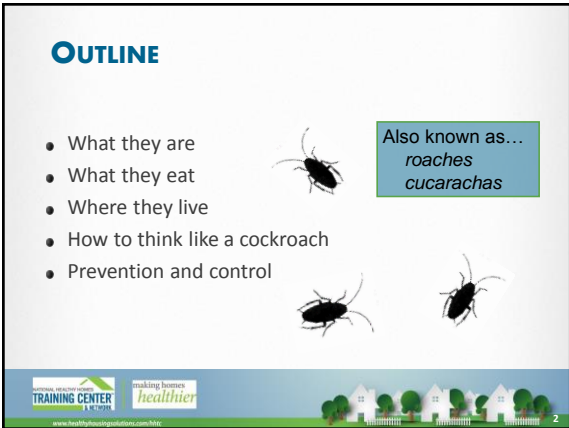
OUTLINE

- What they are
- What they eat
- Where they live
- How to think like a cockroach
- Prevention and control

Also known as…
*roaches*
*cucarachas*

NATIONAL HEALTHY HOMES TRAINING CENTER & NETWORK

making homes healthier

www.healthyhousingsolutions.com/nhhtc

2